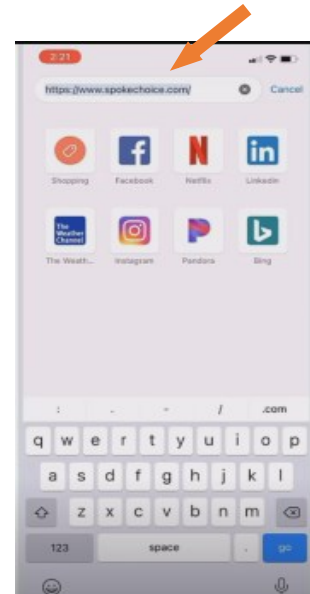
2:21

https://www.spokechoice.com/

Cancel

Shopping
Facebook
Netflix
LinkedIn

The Weather Channel
The Weath...
Instagram
Pandora
Bing

:
.
-
/
.com

q w e r t y u i o p
a s d f g h j k l
z x c v b n m

123
space
.
go